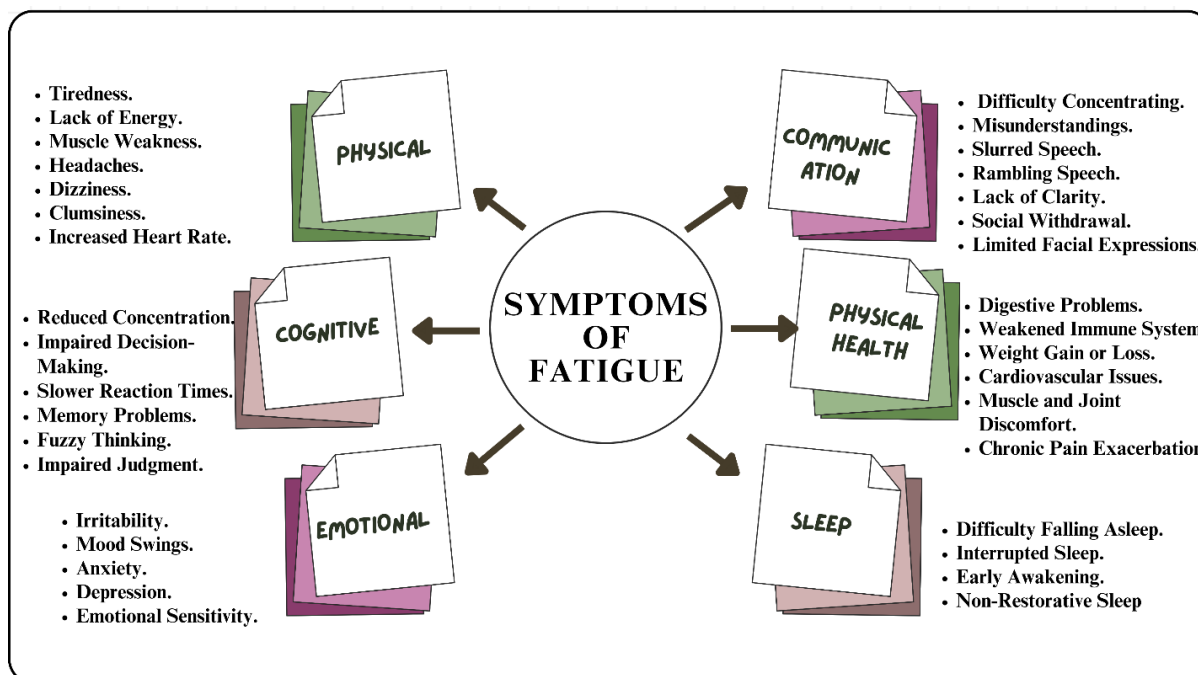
SYMPTOMS OF FATIGUE

PHYSICAL

- Tiredness.
- Lack of Energy.
- Muscle Weakness.
- Headaches.
- Dizziness.
- Clumsiness.
- Increased Heart Rate.

COMMUNICATION

- Difficulty Concentrating.
- Misunderstandings.
- Slurred Speech.
- Rambling Speech.
- Lack of Clarity.
- Social Withdrawal.
- Limited Facial Expressions

COGNITIVE

- Reduced Concentration.
- Impaired Decision-Making.
- Slower Reaction Times.
- Memory Problems.
- Fuzzy Thinking.
- Impaired Judgment.

PHYSICAL HEALTH

- Digestive Problems.
- Weakened Immune System
- Weight Gain or Loss.
- Cardiovascular Issues.
- Muscle and Joint Discomfort.
- Chronic Pain Exacerbation

EMOTIONAL

- Irritability.
- Mood Swings.
- Anxiety.
- Depression.
- Emotional Sensitivity.

SLEEP

- Difficulty Falling Asleep.
- Interrupted Sleep.
- Early Awakening.
- Non-Restorative Sleep